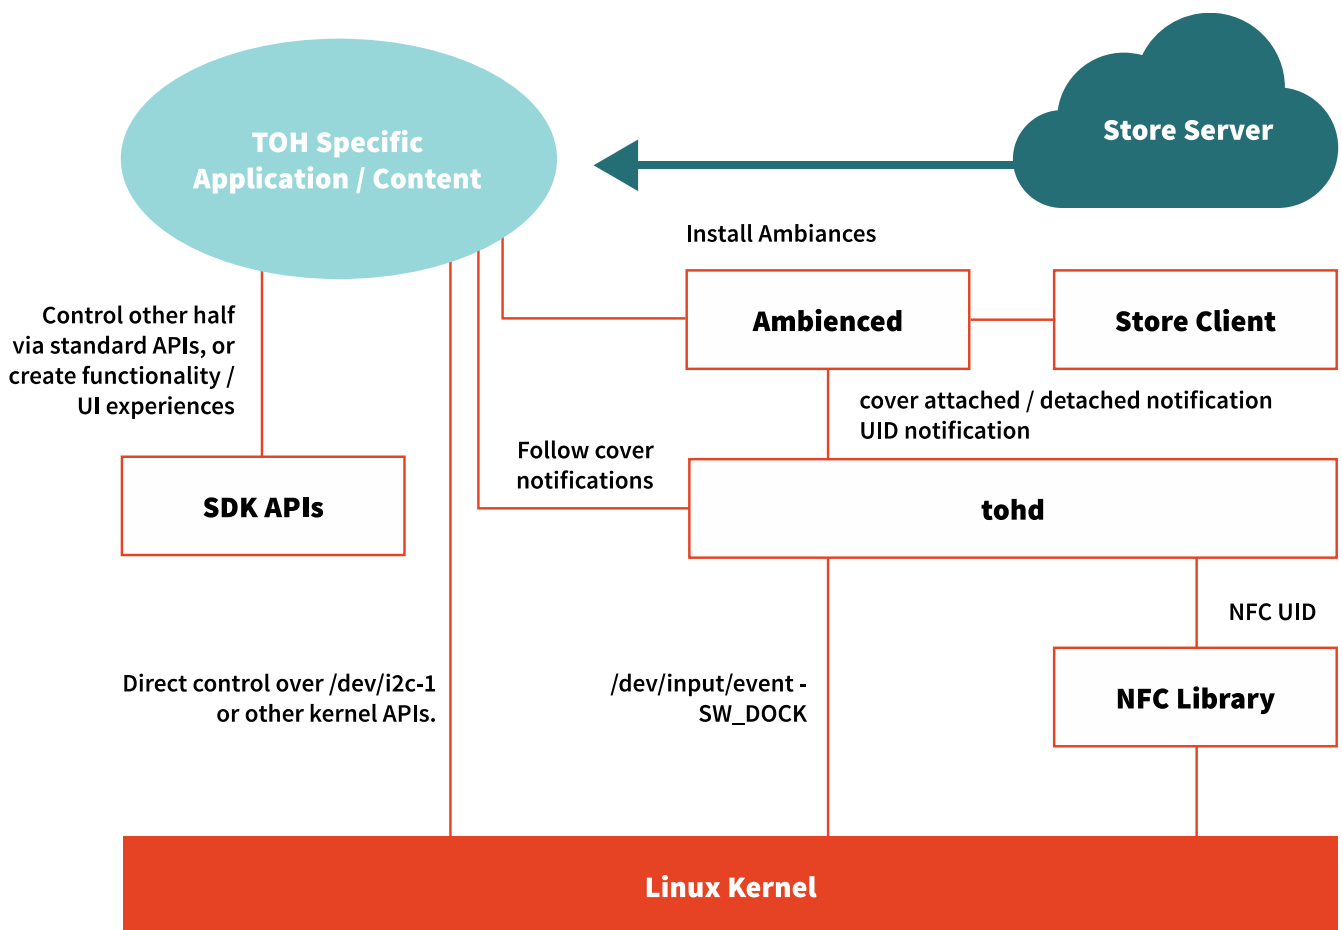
TOH Specific
Application / Content

Store Server

Install Ambiances

Control other half via standard APIs, or create functionality / UI experiences

Ambienced

Store Client

cover attached / detached notification
UID notification

Follow cover notifications

SDK APIs

tohd

NFC UID

Direct control over /dev/i2c-1 or other kernel APIs.

/dev/input/event - SW_DOCK

NFC Library

Linux Kernel